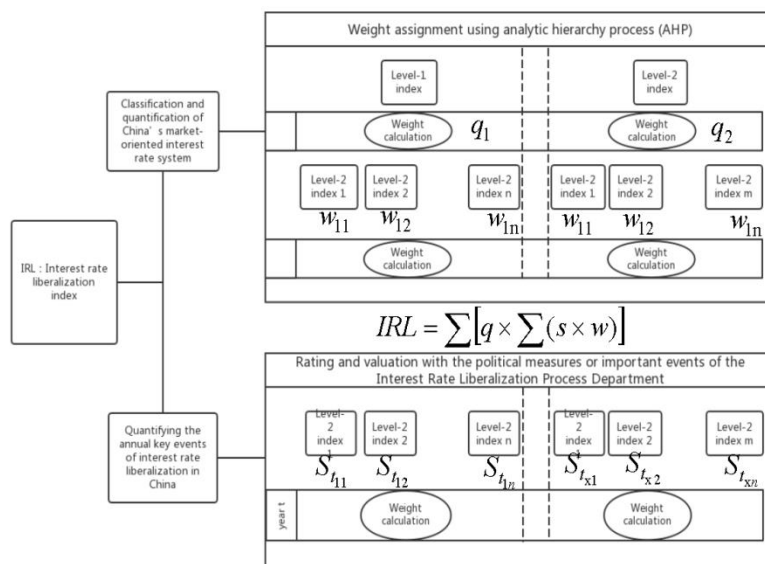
Weight assignment using analytic hierarchy process (AHP)

Level-1 index

Level-2 index

Classification and quantification of China's market-oriented interest rate system

Weight calculation $q_1$

Weight calculation $q_2$

Level-2 index 1

Level-2 index 2

Level-2 index n

Level-2 index 1

Level-2 index 2

Level-2 index m

$w_{11}$ $w_{12}$ $w_{1n}$ $w_{11}$ $w_{12}$ $w_{1n}$

IRL : Interest rate liberalization index

Weight calculation

Weight calculation

$IRL = \sum\left[q \times \sum(s \times w)\right]$

Rating and valuation with the political measures or important events of the Interest Rate Liberalization Process Department

Quantifying the annual key events of interest rate liberalization in China

Level-2 index

Level-2 index 2

Level-2 index n

Level-2 index

Level-2 index 2

Level-2 index m

$S_{t_{11}}$ $S_{t_{12}}$ $S_{t_{1n}}$ $S_{t_{x1}}$ $S_{t_{x2}}$ $S_{t_{xn}}$

year t

Weight calculation

Weight calculation